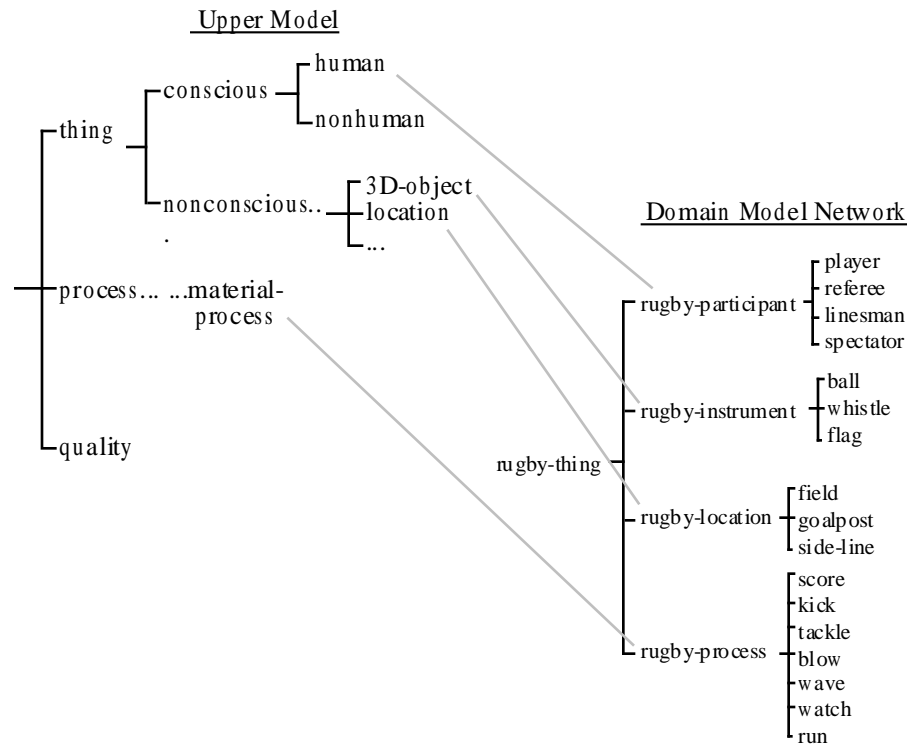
Upper Model

thing
conscious
human
nonhuman
nonconscious...
3D-object
location
...
process... ...material-process
quality

Domain Model Network

rugby-thing
rugby-participant
player
referee
linesman
spectator
rugby-instrument
ball
whistle
flag
rugby-location
field
goalpost
side-line
rugby-process
score
kick
tackle
blow
wave
watch
run